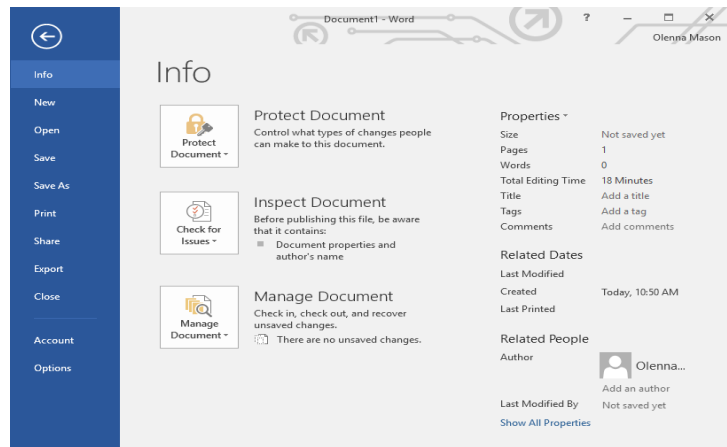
Document1 - Word

?

Olenna Mason

Info
New
Open
Save
Save As
Print
Share
Export
Close
Account
Options

Info

Protect Document ▾

Protect Document
Control what types of changes people can make to this document.

Check for Issues ▾

Inspect Document
Before publishing this file, be aware that it contains:
Document properties and author's name

Manage Document ▾

Manage Document
Check in, check out, and recover unsaved changes.
There are no unsaved changes.

Properties ▾

| | |
|---|---|
| Size | Not saved yet |
| Pages | 1 |
| Words | 0 |
| Total Editing Time | 18 Minutes |
| Title | Add a title |
| Tags | Add a tag |
| Comments | Add comments |

Related Dates

| | |
|---|---|
| Last Modified | |
| Created | Today, 10:50 AM |
| Last Printed | |

Related People

Author
Olenna...
Add an author

Last Modified By Not saved yet

Show All Properties